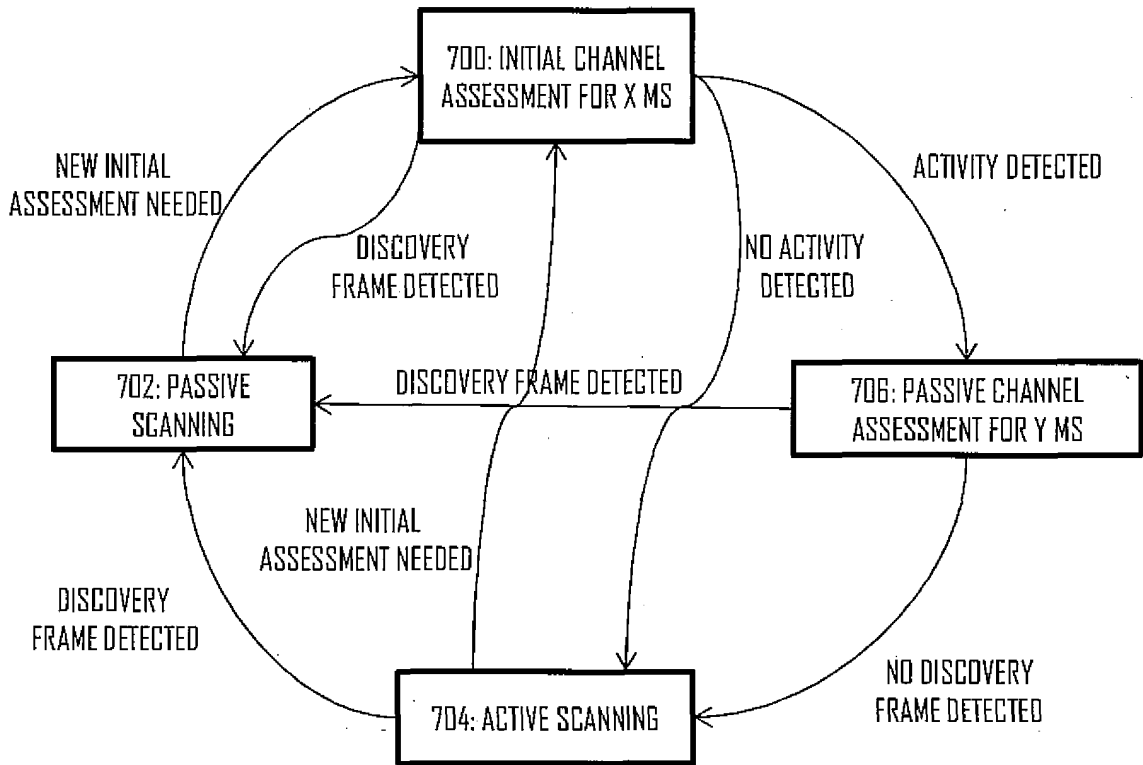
700: INITIAL CHANNEL ASSESSMENT FOR X MS

NEW INITIAL ASSESSMENT NEEDED

ACTIVITY DETECTED

DISCOVERY FRAME DETECTED

NO ACTIVITY DETECTED

702: PASSIVE SCANNING

DISCOVERY FRAME DETECTED

706: PASSIVE CHANNEL ASSESSMENT FOR Y MS

NEW INITIAL ASSESSMENT NEEDED

DISCOVERY FRAME DETECTED

NO DISCOVERY FRAME DETECTED

704: ACTIVE SCANNING